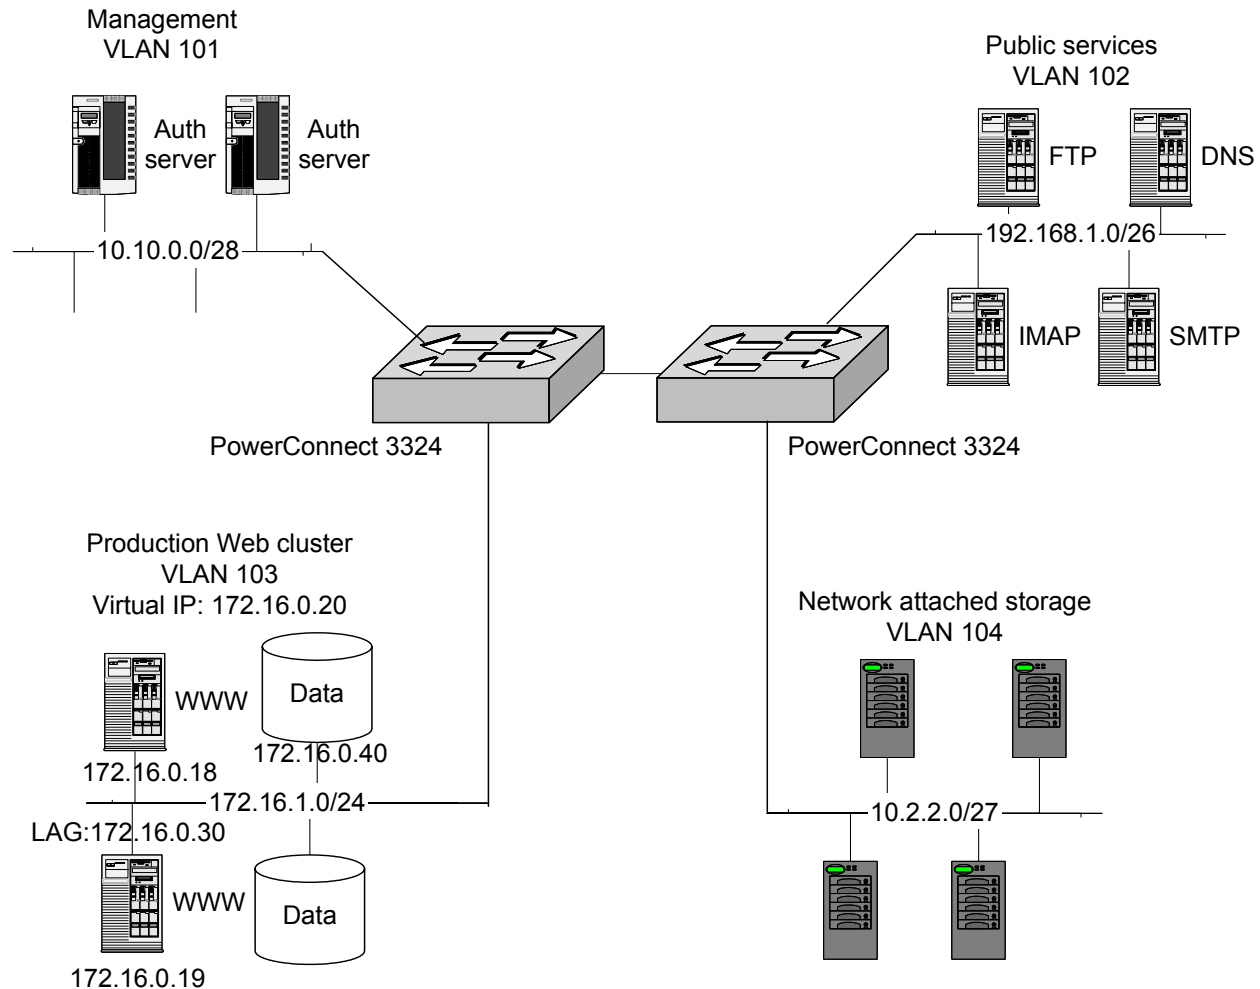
Management
VLAN 101

Auth server

Auth server

10.10.0.0/28

Public services
VLAN 102

FTP

DNS

192.168.1.0/26

IMAP

SMTP

PowerConnect 3324

PowerConnect 3324

Production Web cluster
VLAN 103
Virtual IP: 172.16.0.20

WWW

Data

172.16.0.40

172.16.0.18

172.16.1.0/24

LAG:172.16.0.30

WWW

Data

172.16.0.19

Network attached storage
VLAN 104

10.2.2.0/27